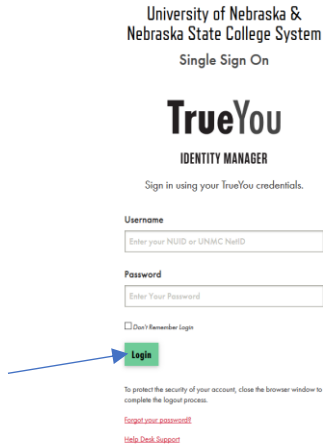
University of Nebraska &
Nebraska State College System
Single Sign On

TrueYou
IDENTITY MANAGER

Sign in using your TrueYou credentials.

Username
Enter your NUID or UNMC NetID

Password
Enter Your Password

Don't Remember Login

Login

To protect the security of your account, close the browser window to complete the logout process.

Forgot your password?

Help Desk Support